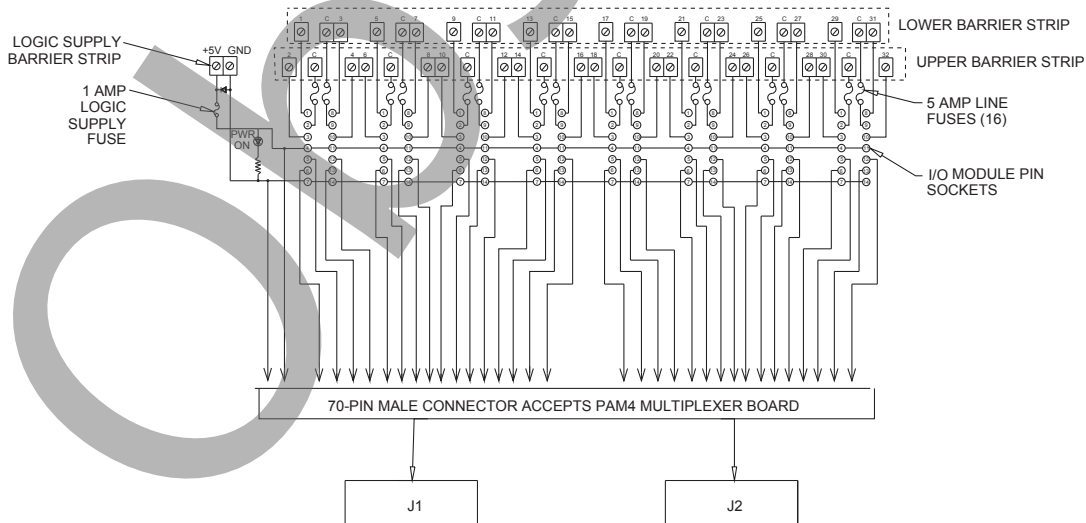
LOWER BARRIER STRIP
UPPER BARRIER STRIP
LOGIC SUPPLY BARRIER STRIP
+5V GND
1 AMP LOGIC SUPPLY FUSE
PWR ON
5 AMP LINE FUSES (16)
I/O MODULE PIN SOCKETS
1 C 3 5 C 7 9 C 11 13 C 15 17 C 19 21 C 23 25 C 27 29 C 31
2 C 4 6 C 8 10 C 12 14 C 16 18 C 20 22 C 24 26 C 28 30 C 32
70-PIN MALE CONNECTOR ACCEPTS PAM4 MULTIPLEXER BOARD
J1
J2